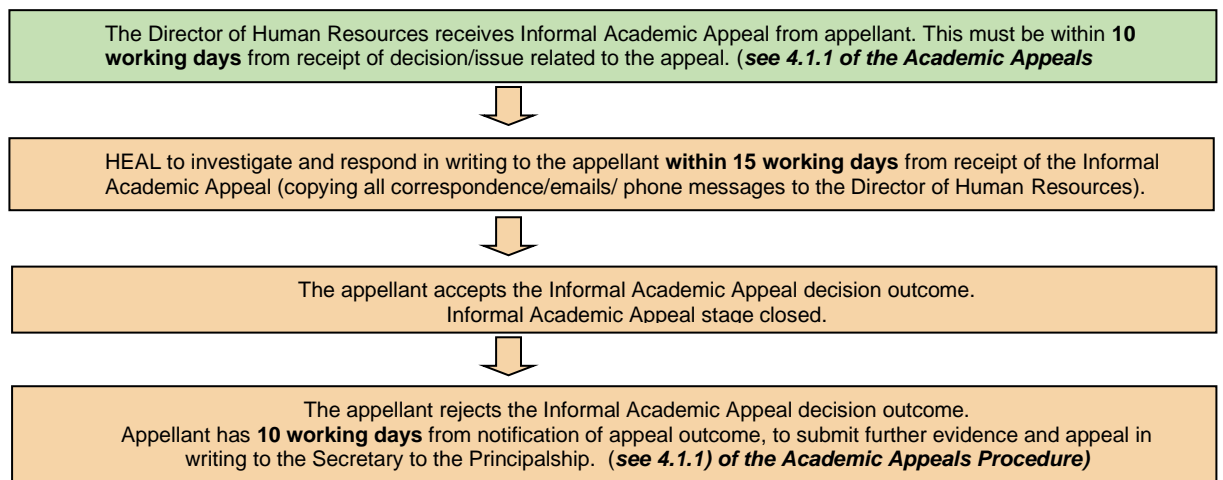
The Director of Human Resources receives Informal Academic Appeal from appellant. This must be within **10 working days** from receipt of decision/issue related to the appeal. (***see 4.1.1 of the Academic Appeals***

HEAL to investigate and respond in writing to the appellant **within 15 working days** from receipt of the Informal Academic Appeal (copying all correspondence/emails/ phone messages to the Director of Human Resources).

The appellant accepts the Informal Academic Appeal decision outcome.
Informal Academic Appeal stage closed.

The appellant rejects the Informal Academic Appeal decision outcome.
Appellant has **10 working days** from notification of appeal outcome, to submit further evidence and appeal in writing to the Secretary to the Principalship. (***see 4.1.1) of the Academic Appeals Procedure)***